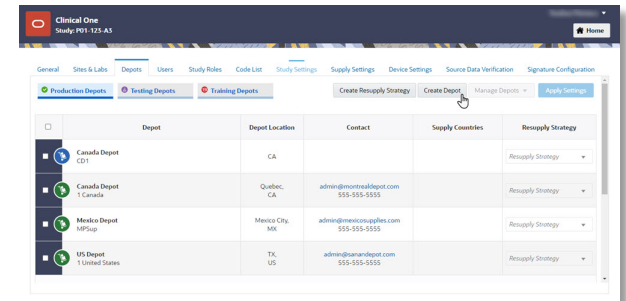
Clinical One
Study: P01-125-A5

Home

General Sites & Labs Depots Users Study Roles Code List Study Settings Supply Settings Device Settings Source Data Verification Signature Configuration

Production Depots Testing Depots Training Depots

Create Resupply Strategy Create Depot Manage Depots Apply Settings

| | Depot | Depot Location | Contact | Supply Countries | Resupply Strategy |
|---|---|---|---|---|---|
| | Canada Depot CD1 | CA | | | Resupply Strategy |
| | Canada Depot 1 Canada | Quebec, CA | admin@montrealdepot.com 555-555-5555 | | Resupply Strategy |
| | Mexico Depot MPSup | Mexico City, MX | admin@mexicosupplies.com 555-555-5555 | | Resupply Strategy |
| | US Depot 1 United States | TX, US | admin@sanandepot.com 555-555-5555 | | Resupply Strategy |